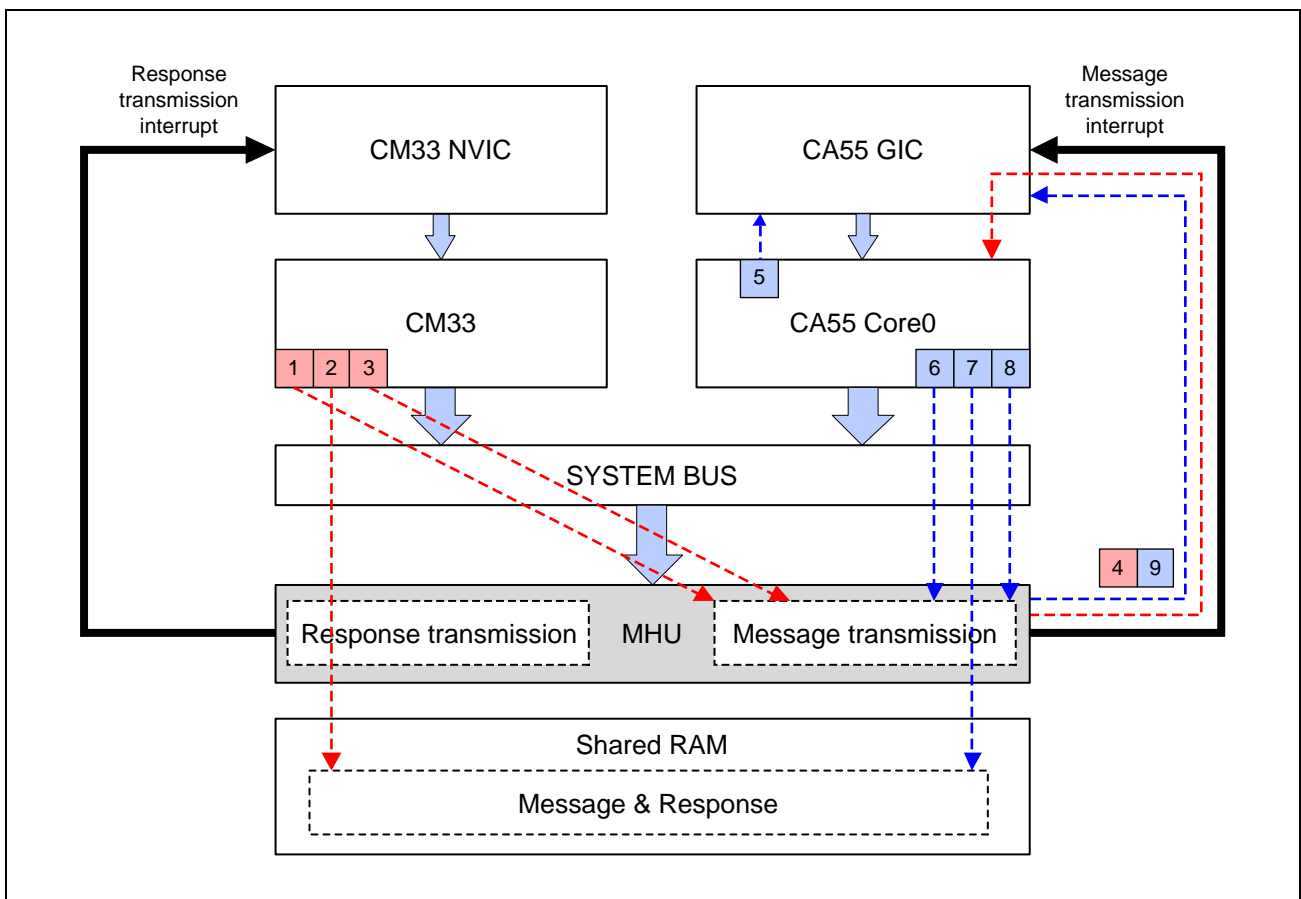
Response transmission interrupt

Message transmission interrupt

CM33 NVIC

CA55 GIC

CM33

5

CA55 Core0

1 2 3

6 7 8

SYSTEM BUS

4 9

Response transmission

MHU

Message transmission

Shared RAM

Message & Response